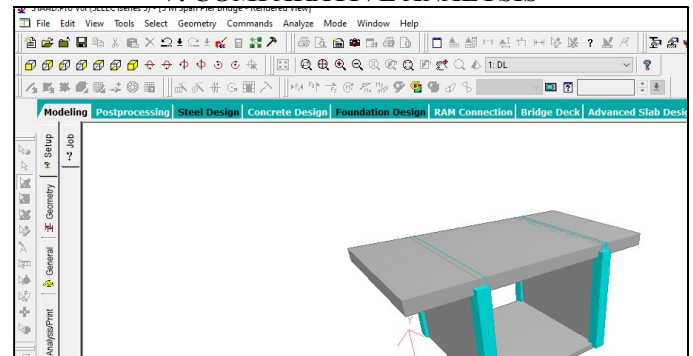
File Edit View Tools Select Geometry Commands Analyze Mode Window Help

1: DL

Modeling Postprocessing Steel Design Concrete Design Foundation Design RAM Connection Bridge Deck Advanced Slab Desi

Setup

Job

Geometry

General

Analysis/Print